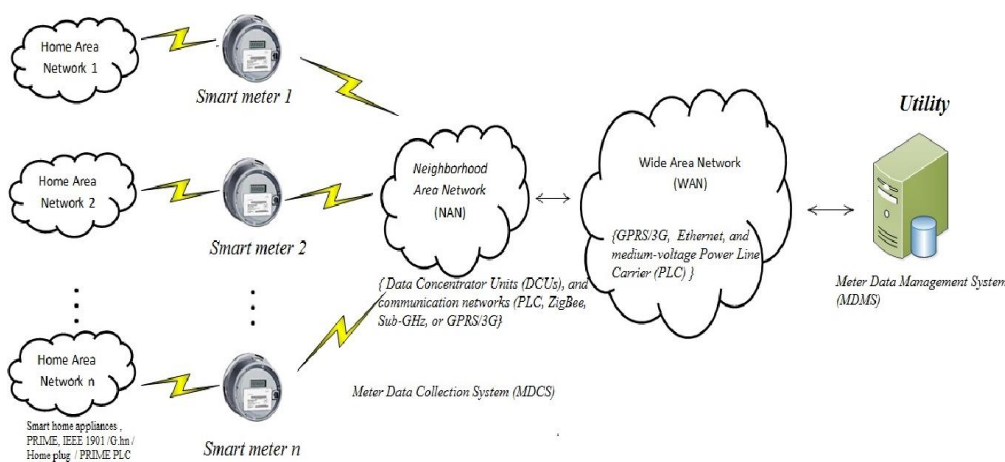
Home Area Network 1

Smart meter 1

Home Area Network 2

Smart meter 2

Home Area Network n

Smart home appliances , PRIME, IEEE 1901 /G.hn / Home plug / PRIME PLC

Smart meter n

Neighborhood Area Network (NAN)

{ Data Concentrator Units (DCUs), and communication networks (PLC, ZigBee, Sub-GHz, or GPRS/3G}

Meter Data Collection System (MDCS)

Wide Area Network (WAN)

{GPRS/3G, Ethernet, and medium-voltage Power Line Carrier (PLC) }

Utility

Meter Data Management System (MDMS)